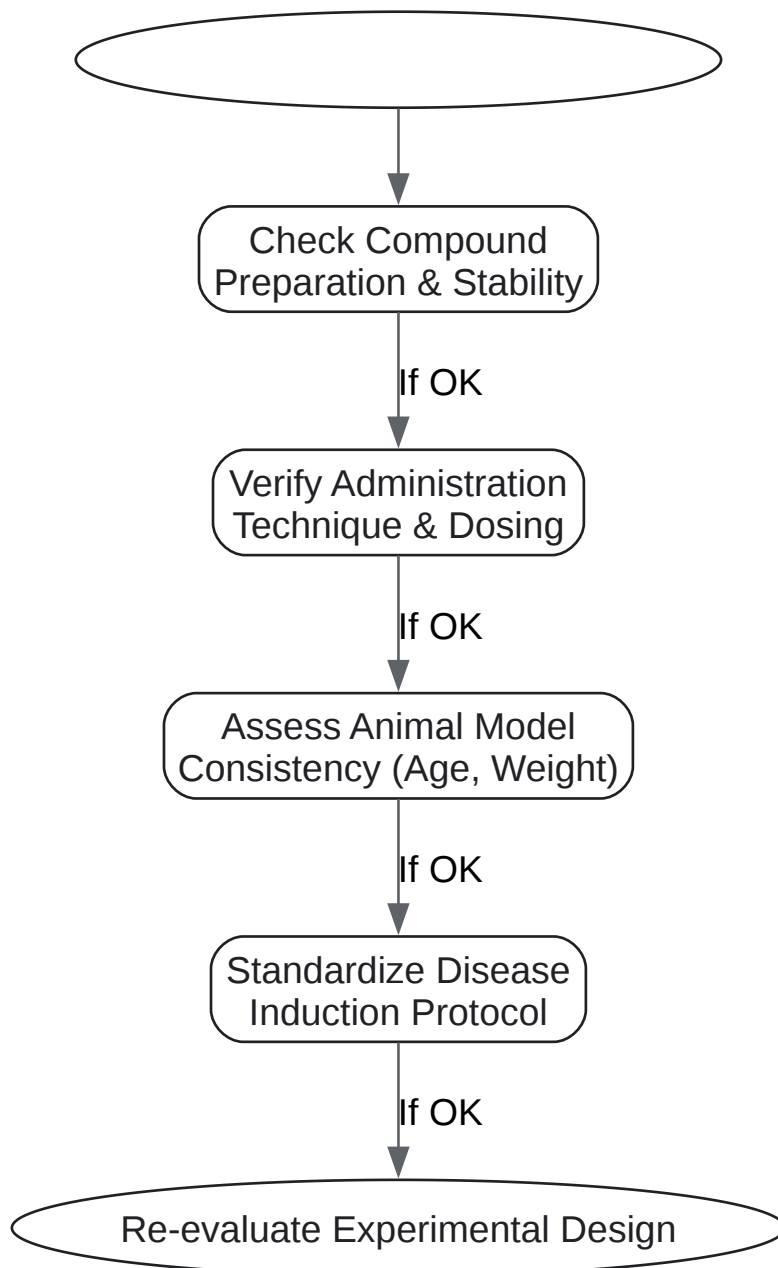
Check Compound Preparation & Stability

If OK

Verify Administration Technique & Dosing

If OK

Assess Animal Model Consistency (Age, Weight)

If OK

Standardize Disease Induction Protocol

If OK

Re-evaluate Experimental Design